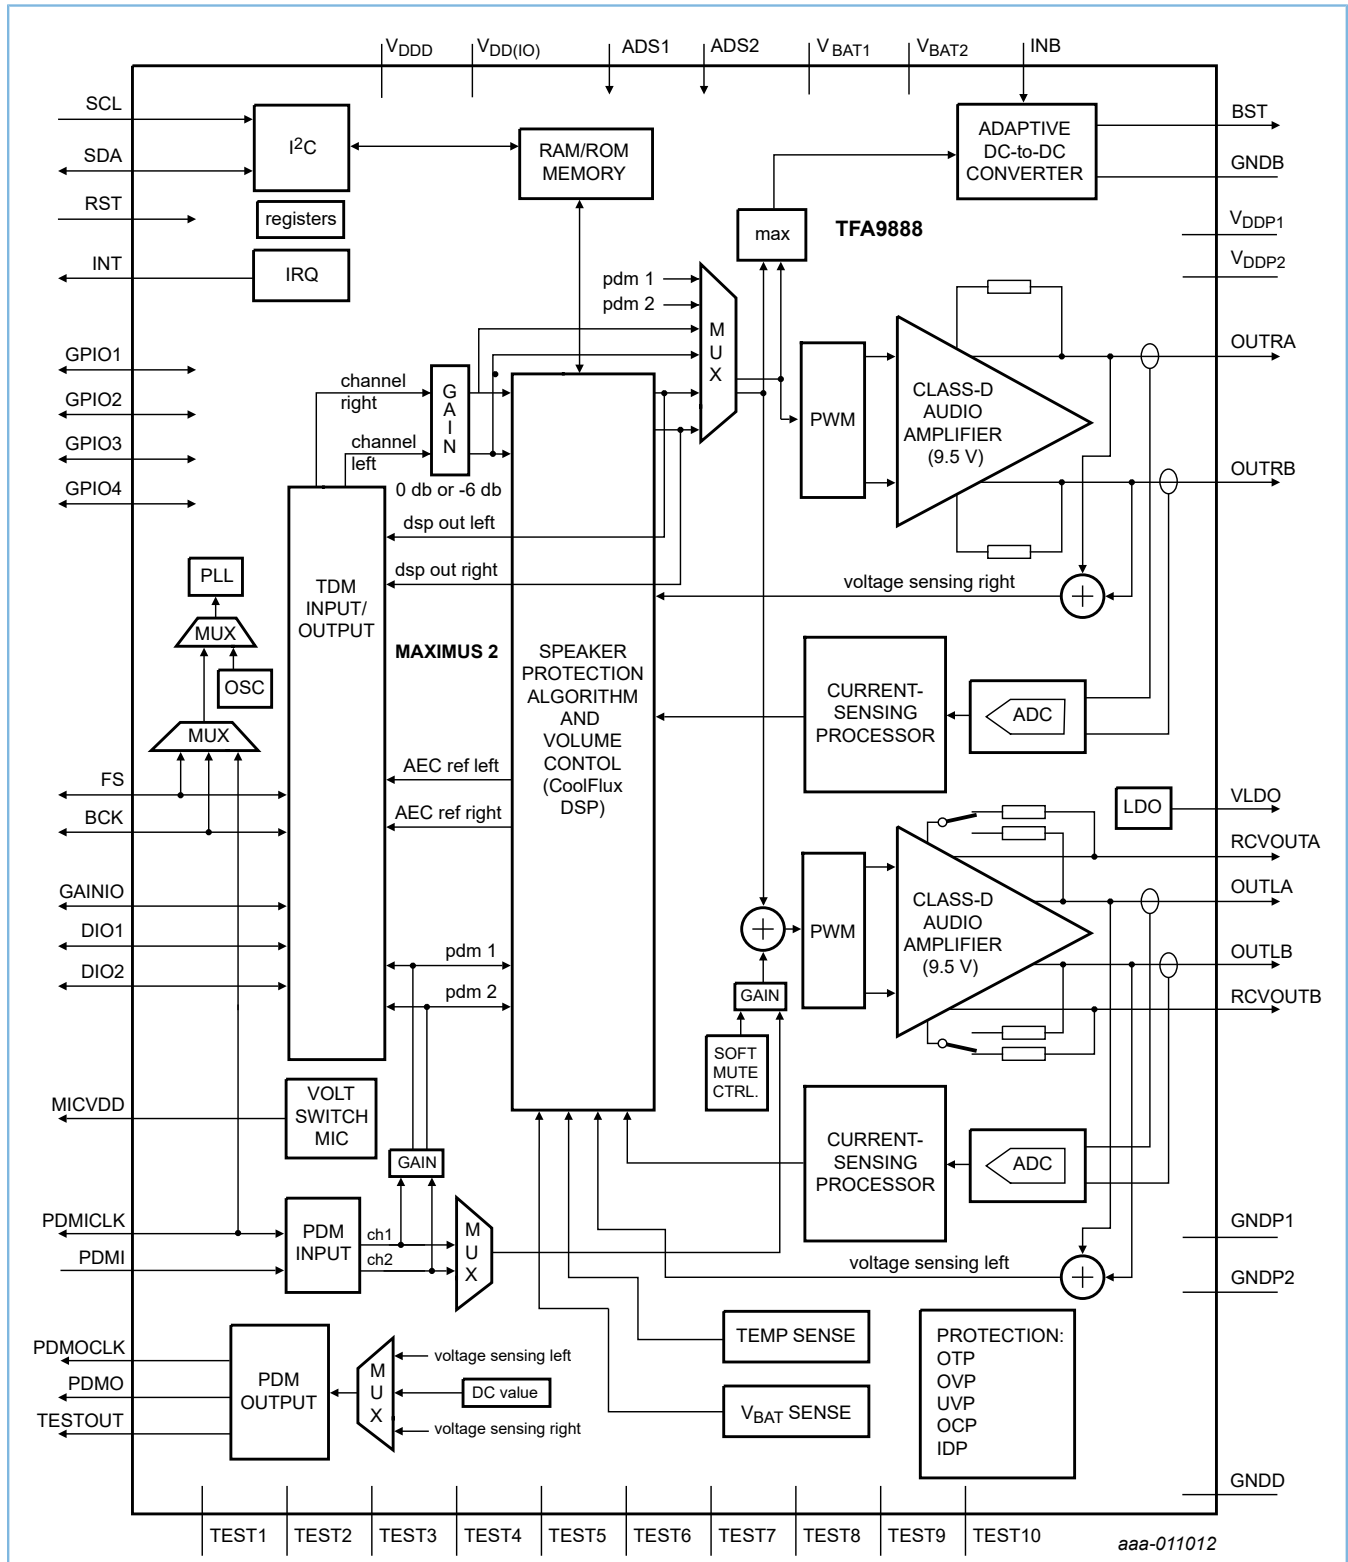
$V_{DDD}$ $V_{DD(IO)}$ ADS1 ADS2 $V_{BAT1}$ $V_{BAT2}$ INB

SCL
SDA
RST
INT

$I^2C$
registers
IRQ
RAM/ROM MEMORY
ADAPTIVE DC-to-DC CONVERTER
BST
GNDB
max
TFA9888
$V_{DDP1}$
$V_{DDP2}$

pdm 1
pdm 2
M U X
GPIO1
GPIO2
GPIO3
GPIO4
channel right
channel left
G A I N
0 db or -6 db
PWM
CLASS-D AUDIO AMPLIFIER (9.5 V)
OUTRA
OUTRB
dsp out left
dsp out right
voltage sensing right
PLL
MUX
OSC
MUX
TDM INPUT/ OUTPUT
MAXIMUS 2
SPEAKER PROTECTION ALGORITHM AND VOLUME CONTROL (CoolFlux DSP)
CURRENT-SENSING PROCESSOR
ADC
FS
BCK
AEC ref left
AEC ref right
LDO
VLDO
RCVOUTA
OUTLA
OUTLB
RCVOUTB
PWM
CLASS-D AUDIO AMPLIFIER (9.5 V)
GAININ
DIO1
DIO2
pdm 1
pdm 2
GAIN
SOFT MUTE CTRL.
MICVDD
VOLT SWITCH MIC
GAIN
CURRENT-SENSING PROCESSOR
ADC
PDMICLK
PDMI
PDM INPUT
ch1
ch2
M U X
voltage sensing left
GNDP1
GNDP2
TEMP SENSE
$V_{BAT}$ SENSE
PROTECTION: OTP OVP UVP OCP IDP
PDMOCLK
PDMO
TESTOUT
PDM OUTPUT
M U X
voltage sensing left
DC value
voltage sensing right
GNDD
TEST1 TEST2 TEST3 TEST4 TEST5 TEST6 TEST7 TEST8 TEST9 TEST10
aaa-011012